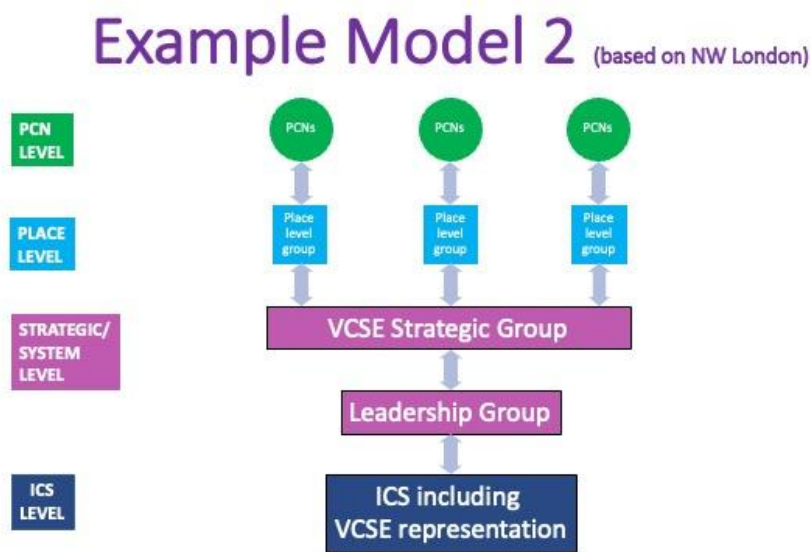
Example Model 2 (based on NW London)

PCN LEVEL

PCNs

PCNs

PCNs

PLACE LEVEL

Place level group

Place level group

Place level group

STRATEGIC/ SYSTEM LEVEL

VCSE Strategic Group

Leadership Group

ICS LEVEL

ICS including VCSE representation